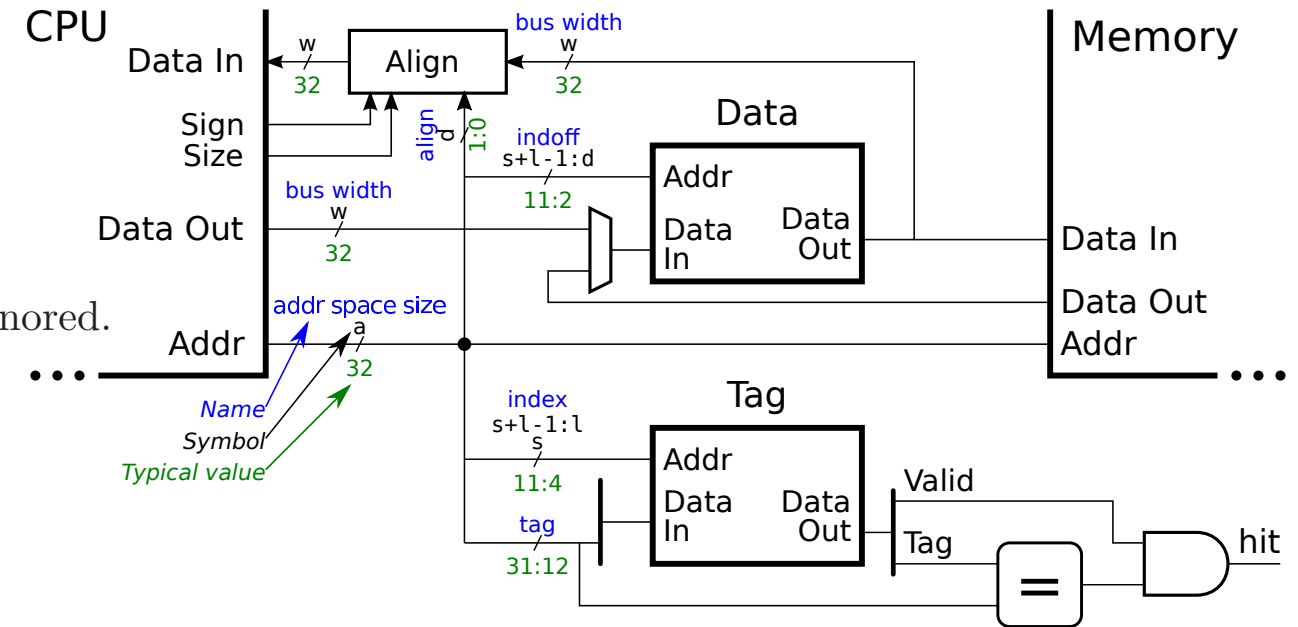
CPU
Data In
Sign
Size
Data Out
Addr
Align
w
32
bus width
w
32
align
d
1:0
indoff
s+l-1:d
11:2
Data
Addr
Data In
Data Out
bus width
w
32
Memory
Data In
Data Out
Addr
nored.
addr space size
a
32
Name
Symbol
Typical value
index
s+l-1:l
s
11:4
Tag
Addr
Data In
Data Out
tag
31:12
Valid
Tag
=
hit